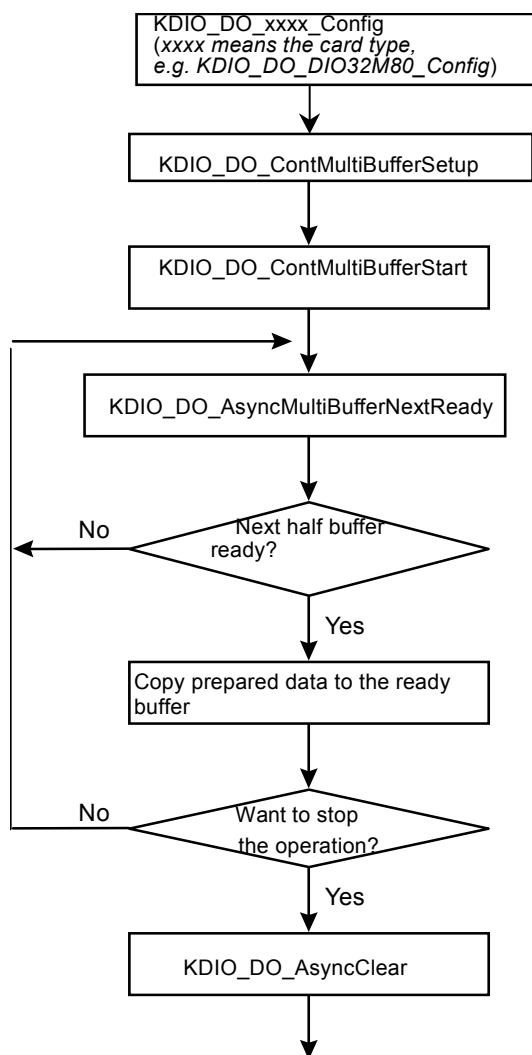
KDIO_DO_xxxx_Config
(*xxxx means the card type, e.g. KDIO_DO_DIO32M80_Config*)

KDIO_DO_ContMultiBufferSetup

KDIO_DO_ContMultiBufferStart

KDIO_DO_AsyncMultiBufferNextReady

No

Next half buffer ready?

Yes

Copy prepared data to the ready buffer

No

Want to stop the operation?

Yes

KDIO_DO_AsyncClear